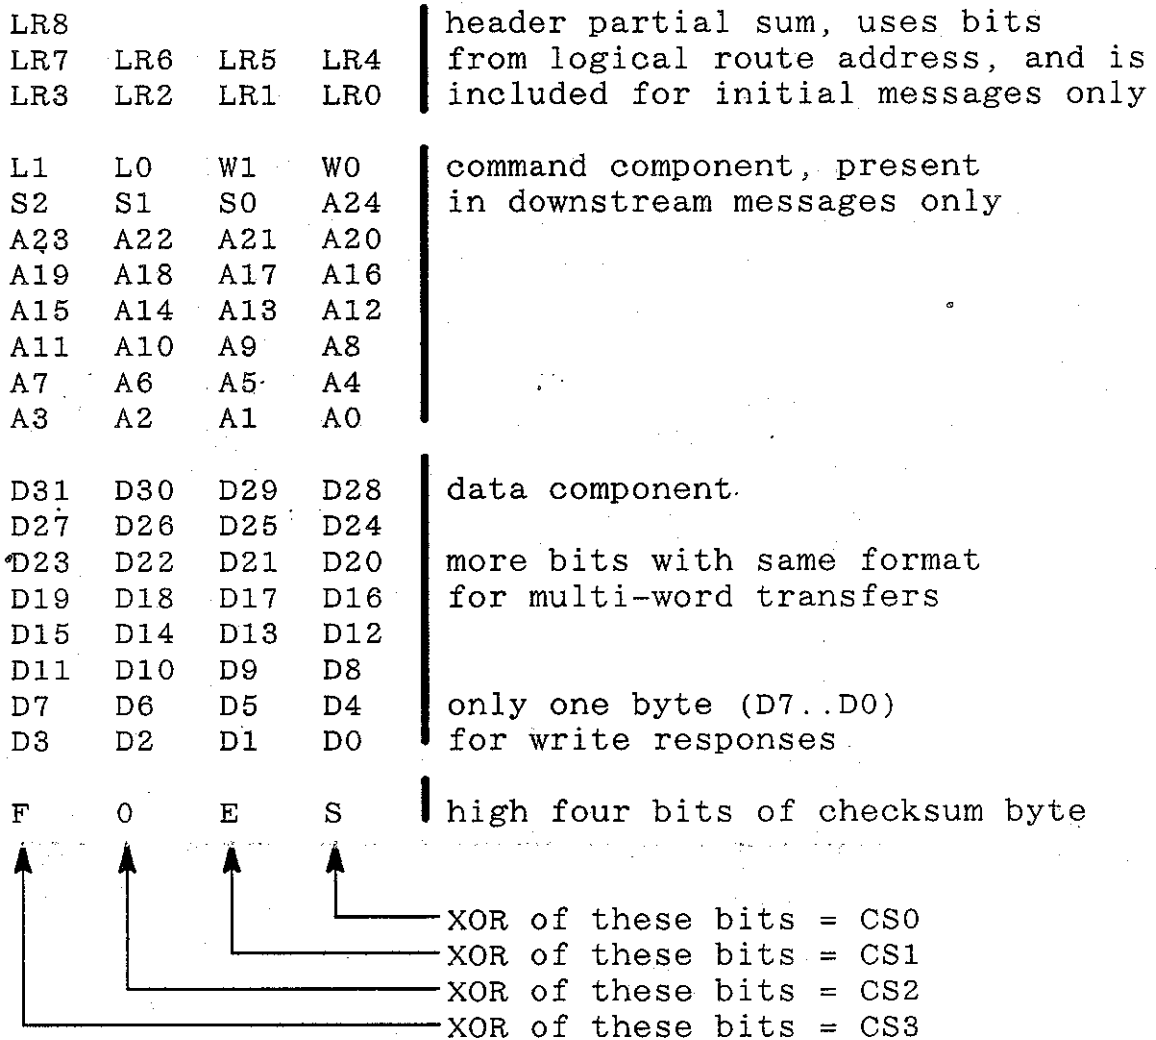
LR8
LR7 LR6 LR5 LR4
LR3 LR2 LR1 LR0

header partial sum, uses bits from logical route address, and is included for initial messages only

L1 L0 W1 W0
S2 S1 S0 A24
A23 A22 A21 A20
A19 A18 A17 A16
A15 A14 A13 A12
A11 A10 A9 A8
A7 A6 A5 A4
A3 A2 A1 A0

command component, present in downstream messages only

D31 D30 D29 D28
D27 D26 D25 D24
D23 D22 D21 D20
D19 D18 D17 D16
D15 D14 D13 D12
D11 D10 D9 D8
D7 D6 D5 D4
D3 D2 D1 D0

data component

more bits with same format for multi-word transfers

only one byte (D7..D0) for write responses

F 0 E S

high four bits of checksum byte

XOR of these bits = CS0
XOR of these bits = CS1
XOR of these bits = CS2
XOR of these bits = CS3